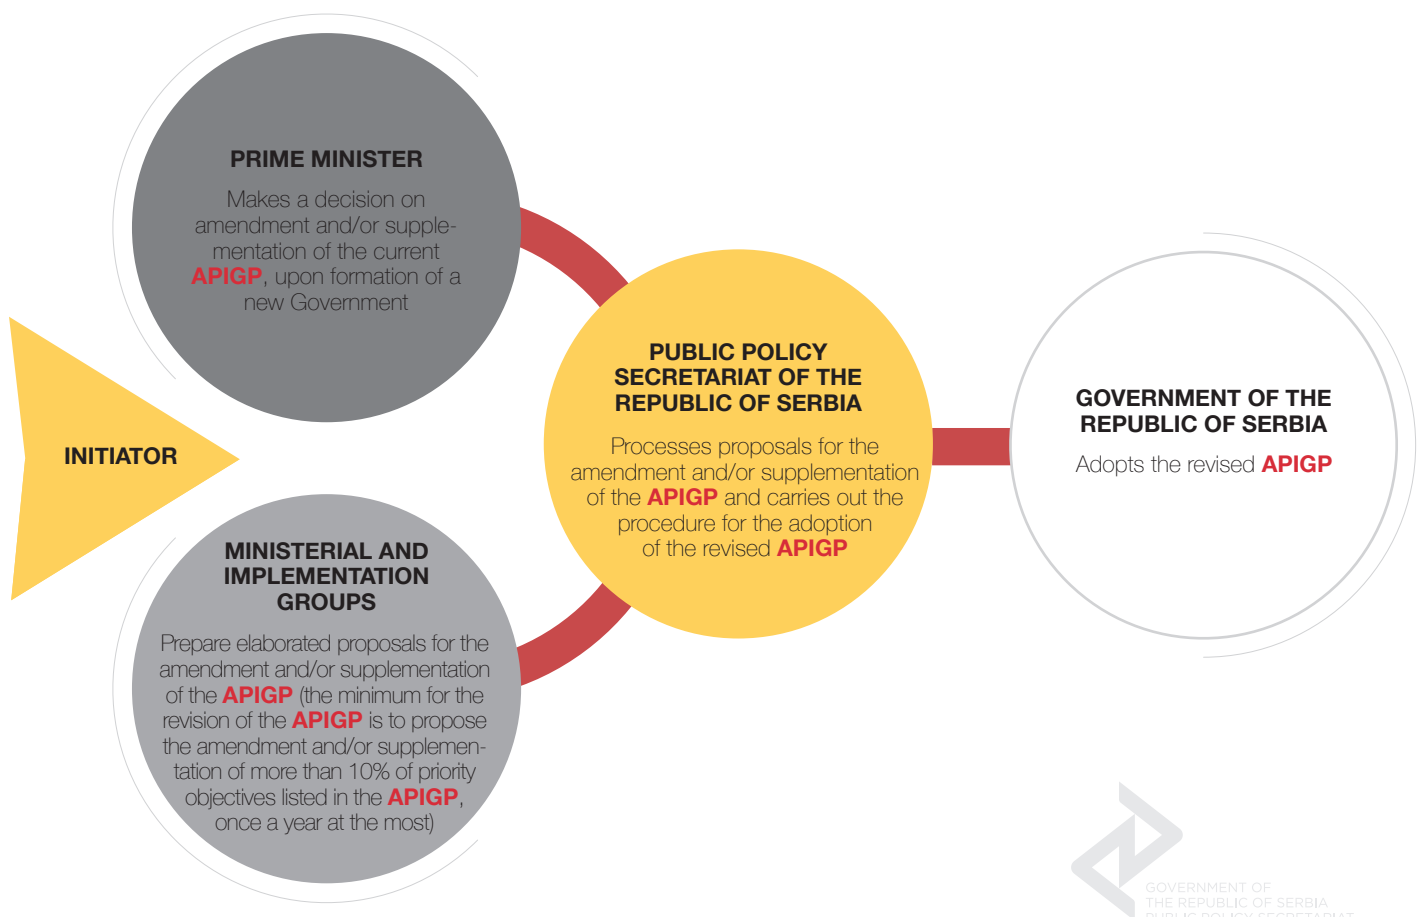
PRIME MINISTER

Makes a decision on amendment and/or supplementation of the current APIGP, upon formation of a new Government

INITIATOR

MINISTERIAL AND IMPLEMENTATION GROUPS

Prepare elaborated proposals for the amendment and/or supplementation of the APIGP (the minimum for the revision of the APIGP is to propose the amendment and/or supplementation of more than 10% of priority objectives listed in the APIGP, once a year at the most)

PUBLIC POLICY SECRETARIAT OF THE REPUBLIC OF SERBIA

Processes proposals for the amendment and/or supplementation of the APIGP and carries out the procedure for the adoption of the revised APIGP

GOVERNMENT OF THE REPUBLIC OF SERBIA

Adopts the revised APIGP

GOVERNMENT OF THE REPUBLIC OF SERBIA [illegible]